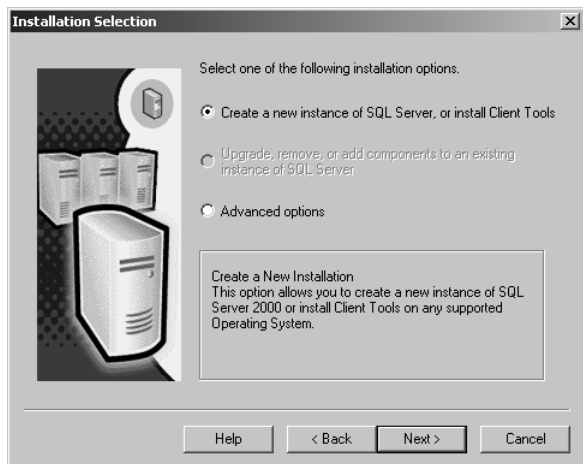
Installation Selection

Select one of the following installation options.

Create a new instance of SQL Server, or install Client Tools

Upgrade, remove, or add components to an existing instance of SQL Server

Advanced options

Create a New Installation
This option allows you to create a new instance of SQL Server 2000 or install Client Tools on any supported Operating System.

Help | < Back | Next > | Cancel